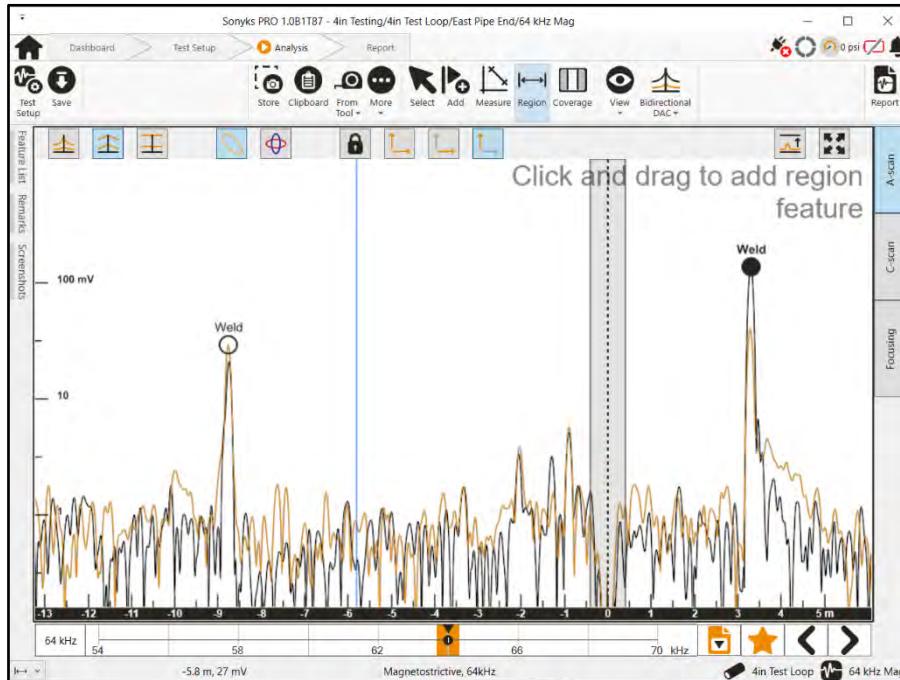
Sonyks PRO 1.0B1T87 - 4in Testing/4in Test Loop/East Pipe End/64 kHz Mag

Dashboard
Test Setup
Analysis
Report

0 psi

Test Setup
Save
Store
Clipboard
From Tool
More
Select
Add
Measure
Region
Coverage
View
Bidirectional DAC
Report

Feature List
Remarks
Screenshots

A-scan
C-scan
Focusing

Click and drag to add region feature

100 mV
10

Weld
Weld

-13 -12 -11 -10 -9 -8 -7 -6 -5 -4 -3 -2 -1 0 1 2 3 4 5 m

64 kHz
54
58
62
66
70 kHz

-5.8 m, 27 mV
Magnetostrictive, 64kHz
4in Test Loop
64 kHz Mag